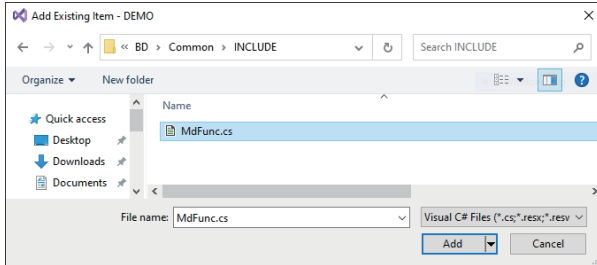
Add Existing Item - DEMO

« BD › Common › INCLUDE

Search INCLUDE

Organize ▾

New folder

Name

Quick access

Desktop

Downloads

Documents

MdFunc.cs

File name: MdFunc.cs

Visual C# Files (*.cs;*.resx;*.resv

Add

Cancel